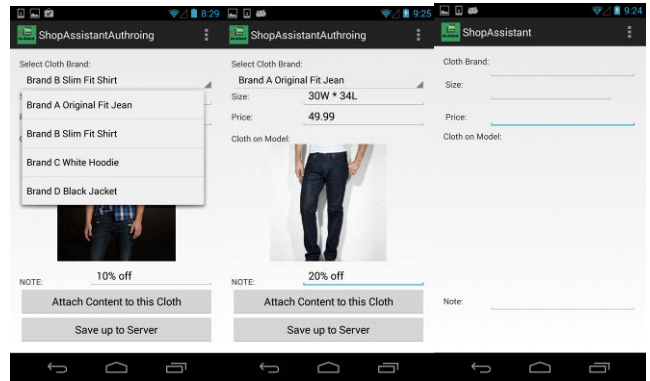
8:29
ShopAssistantAuthroing
Select Cloth Brand:
Brand B Slim Fit Shirt
Brand A Original Fit Jean
Brand B Slim Fit Shirt
Brand C White Hoodie
Brand D Black Jacket
NOTE: 10% off
Attach Content to this Cloth
Save up to Server

9:25
ShopAssistantAuthroing
Select Cloth Brand:
Brand A Original Fit Jean
Size: 30W * 34L
Price: 49.99
Cloth on Model:
NOTE: 20% off
Attach Content to this Cloth
Save up to Server

9:24
ShopAssistant
Cloth Brand:
Size:
Price:
Cloth on Model:
Note: